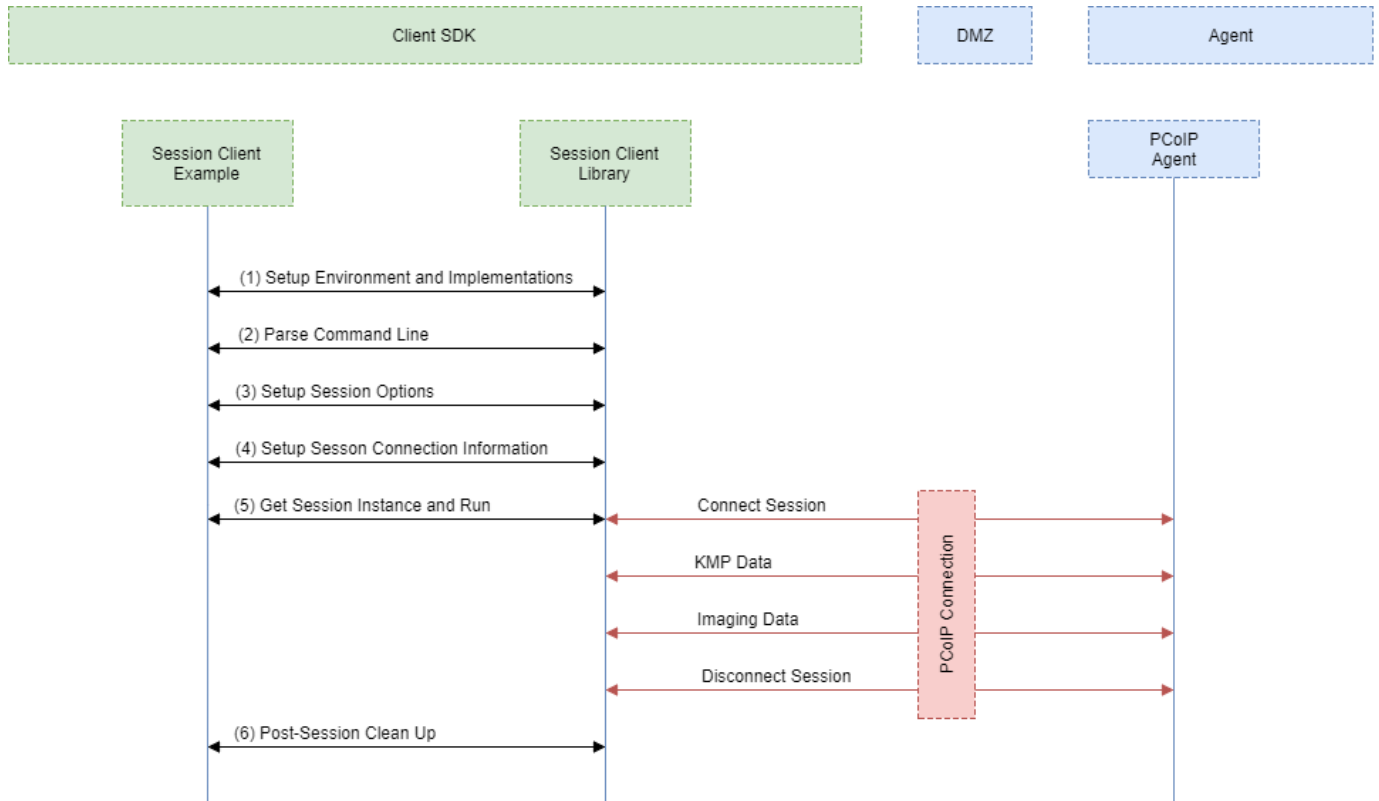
Client SDK

DMZ

Agent

Session Client Example

Session Client Library

PCoIP Agent

(1) Setup Environment and Implementations

(2) Parse Command Line

(3) Setup Session Options

(4) Setup Sesson Connection Information

(5) Get Session Instance and Run

Connect Session

KMP Data

Imaging Data

Disconnect Session

PCoIP Connection

(6) Post-Session Clean Up